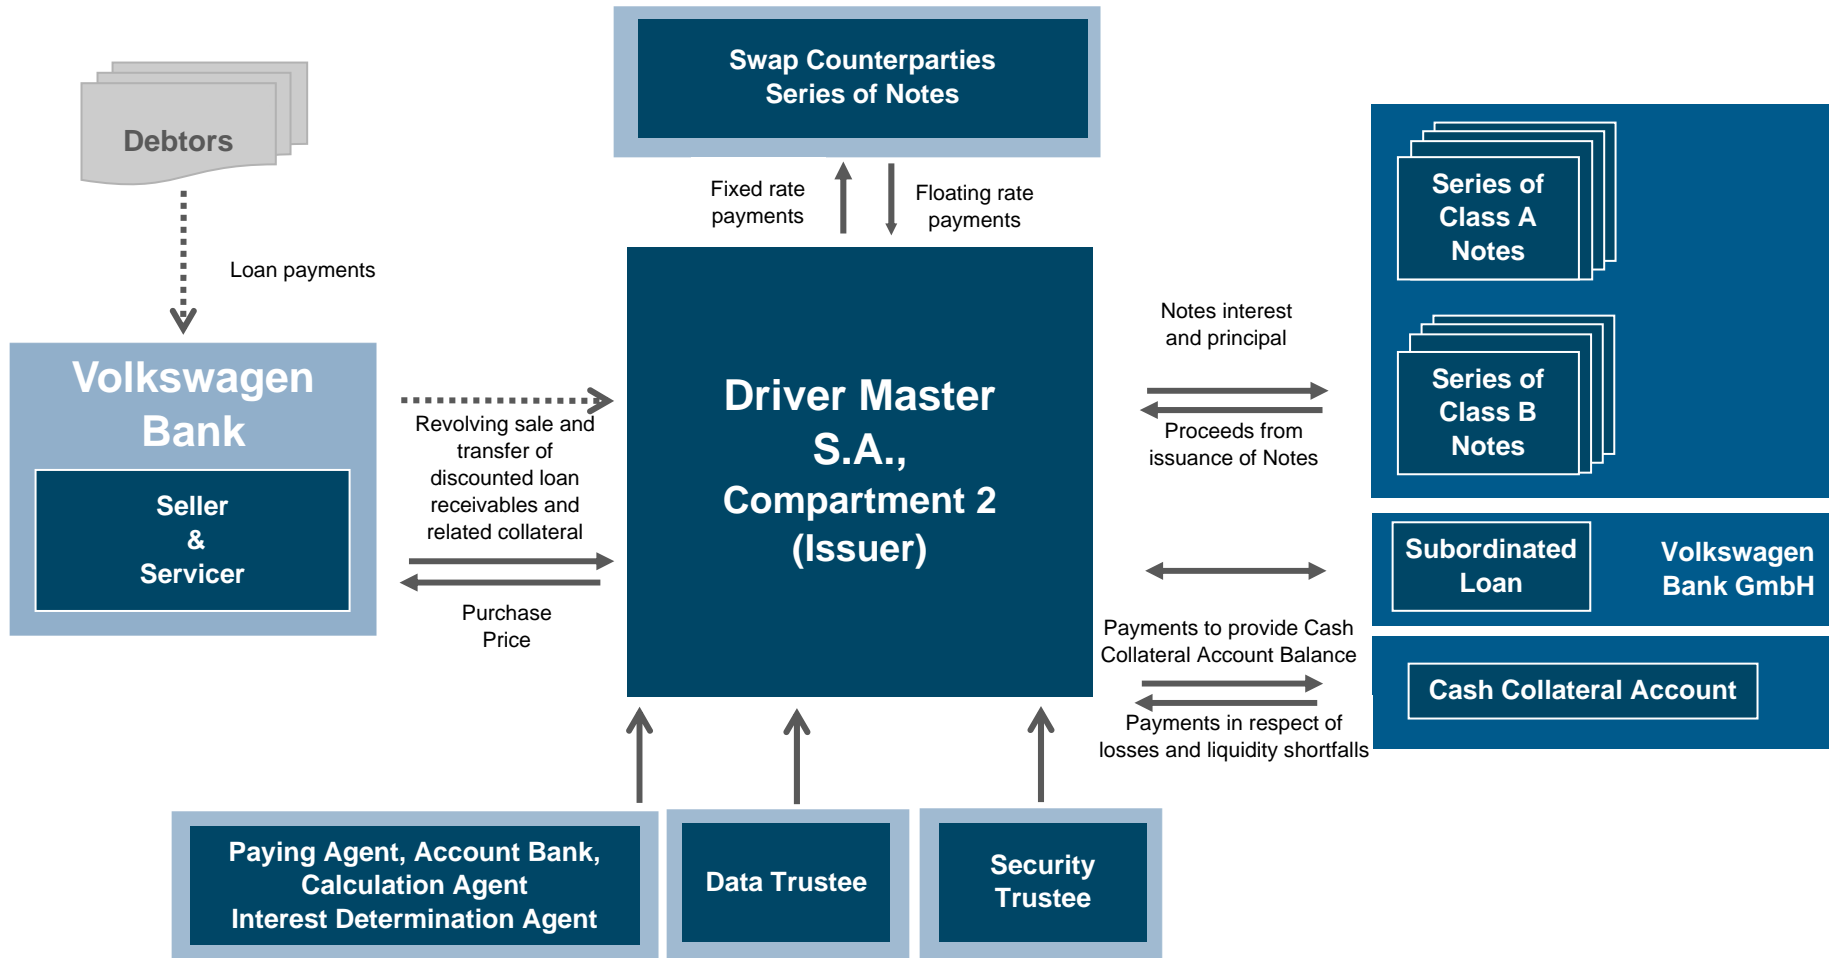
Swap Counterparties
Series of Notes

Debtors

Fixed rate payments

Floating rate payments

Loan payments

Series of Class A Notes

Series of Class B Notes

Notes interest and principal

Proceeds from issuance of Notes

Volkswagen Bank

Seller & Servicer

Revolving sale and transfer of discounted loan receivables and related collateral

Purchase Price

Driver Master S.A., Compartment 2 (Issuer)

Subordinated Loan

Volkswagen Bank GmbH

Payments to provide Cash Collateral Account Balance

Cash Collateral Account

Payments in respect of losses and liquidity shortfalls

Paying Agent, Account Bank, Calculation Agent Interest Determination Agent

Data Trustee

Security Trustee